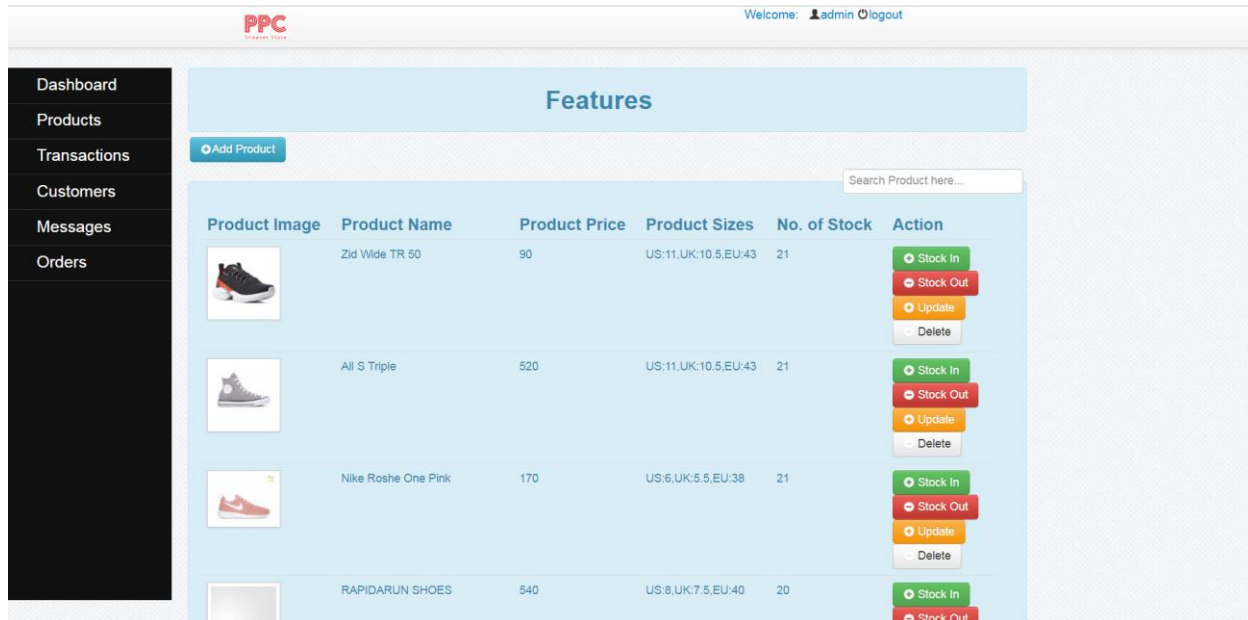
PPC
Sneaker Store

Welcome: admin logout

Dashboard
Products
Transactions
Customers
Messages
Orders

Features

Add Product

Search Product here...

| Product Image | Product Name | Product Price | Product Sizes | No. of Stock | Action |
|---|---|---|---|---|---|
| | Zid Wide TR 50 | 90 | US:11,UK:10.5,EU:43 | 21 | Stock In Stock Out Update Delete |
| | All S Triple | 520 | US:11,UK:10.5,EU:43 | 21 | Stock In Stock Out Update Delete |
| | Nike Roshe One Pink | 170 | US:6,UK:5.5,EU:38 | 21 | Stock In Stock Out Update Delete |
| | RAPIDARUN SHOES | 540 | US:8,UK:7.5,EU:40 | 20 | Stock In Stock Out |